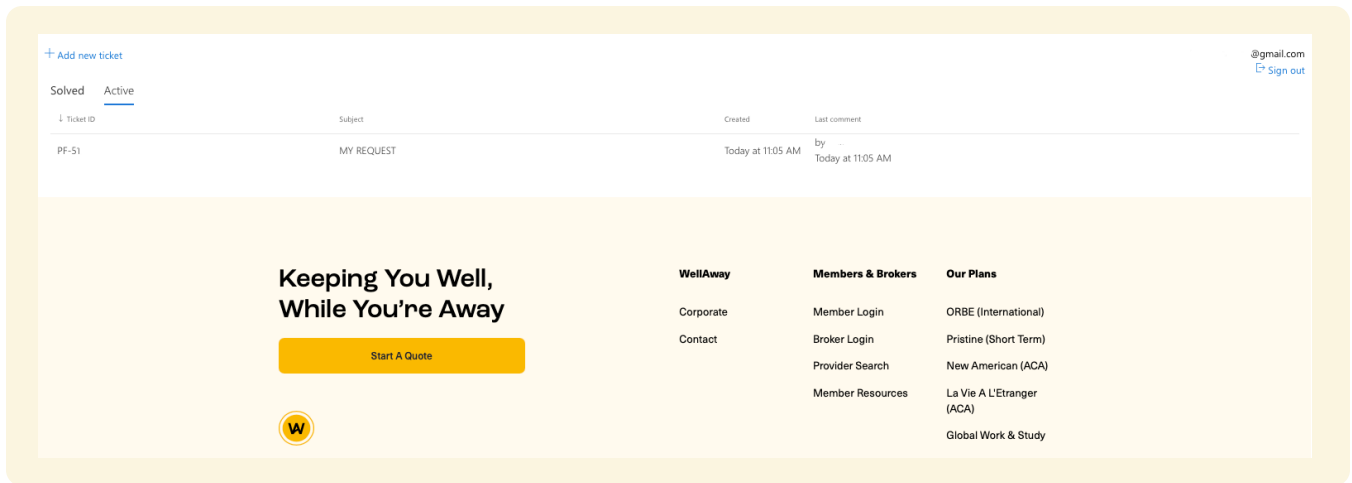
+ Add new ticket

@gmail.com
Sign out

Solved Active

| Ticket ID | Subject | Created | Last comment |
|---|---|---|---|
| PF-51 | MY REQUEST | Today at 11:05 AM | by Today at 11:05 AM |

Keeping You Well, While You're Away

Start A Quote

W

WellAway
Corporate
Contact

Members & Brokers
Member Login
Broker Login
Provider Search
Member Resources

Our Plans
ORBE (International)
Pristine (Short Term)
New American (ACA)
La Vie A L'Etranger (ACA)
Global Work & Study